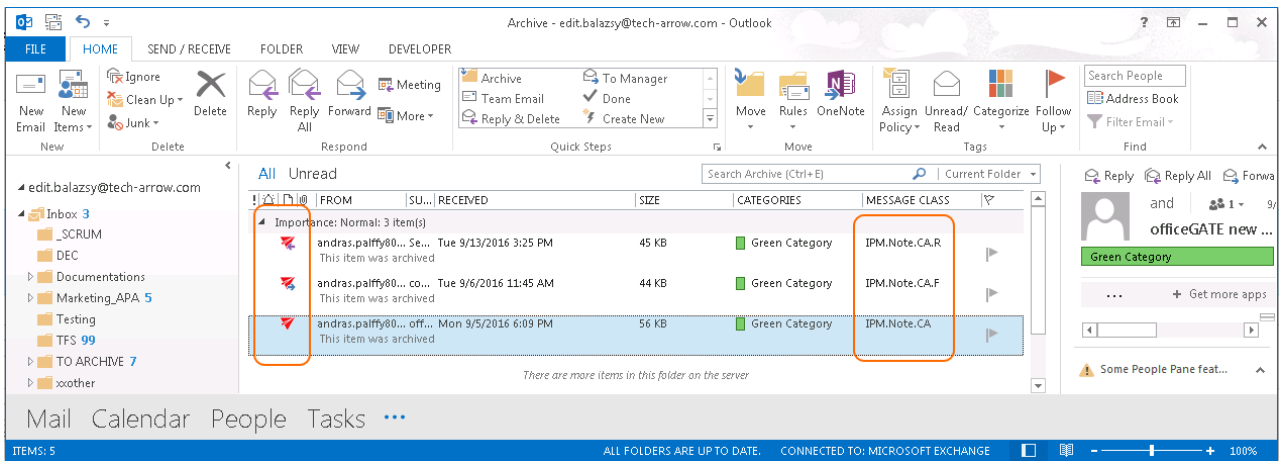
Archive - edit.balazsy@tech-arrow.com - Outlook

? – □ ✕

FILE HOME SEND / RECEIVE FOLDER VIEW DEVELOPER

New Email New Items Ignore Clean Up Junk Delete Reply Reply All Forward Meeting More Archive Team Email Reply & Delete To Manager Done Create New Move Rules OneNote Assign Policy Unread/ Read Categorize Follow Up Search People Address Book Filter Email

New Delete Respond Quick Steps Move Tags Find

edit.balazsy@tech-arrow.com
Inbox 3
_SCRUM
DEC
Documentations
Marketing_APA 5
Testing
TFS 99
TO ARCHIVE 7
xxother

All Unread

Search Archive (Ctrl+E) Current Folder

| | FROM | SU... | RECEIVED | SIZE | CATEGORIES | MESSAGE CLASS |
|---|---|---|---|---|---|---|
| Importance: Normal: 3 item(s) | | | | | | |
| | andras.palffy80... | Se... | Tue 9/13/2016 3:25 PM | 45 KB | Green Category | IPM.Note.CA.R |
| | This item was archived | | | | | |
| | andras.palffy80... | co... | Tue 9/6/2016 11:45 AM | 44 KB | Green Category | IPM.Note.CA.F |
| | This item was archived | | | | | |
| | andras.palffy80... | off... | Mon 9/5/2016 6:09 PM | 56 KB | Green Category | IPM.Note.CA |
| | This item was archived | | | | | |

There are more items in this folder on the server

Reply Reply All Forwa
and 1 - 9/
officeGATE new ...
Green Category
... + Get more apps
Some People Pane feat...

Mail Calendar People Tasks ...

ITEMS: 5 ALL FOLDERS ARE UP TO DATE. CONNECTED TO: MICROSOFT EXCHANGE 100%